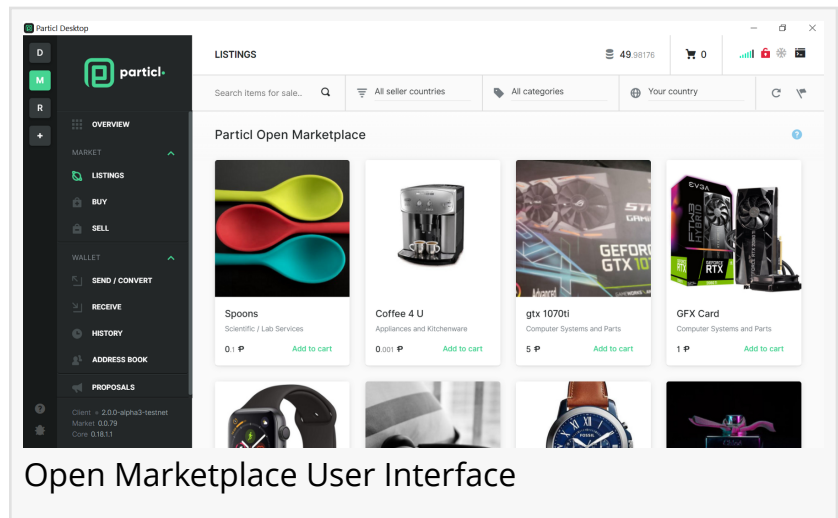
Particl Desktop

D
M
R
+

particl

OVERVIEW

MARKET

LISTINGS

BUY

SELL

WALLET

SEND / CONVERT

RECEIVE

HISTORY

ADDRESS BOOK

PROPOSALS

Client 2.0.0-alpha3-testnet
Market 0.0.79
Core 0.18.1.1

LISTINGS

49.98176

0

Search items for sale...

All seller countries

All categories

Your country

Particl Open Marketplace

?

Spoons
Scientific / Lab Services
0.1 P Add to cart

Coffee 4 U
Appliances and Kitchenware
0.001 P Add to cart

gtx 1070ti
Computer Systems and Parts
5 P Add to cart

GFX Card
Computer Systems and Parts
1 P Add to cart

Open Marketplace User Interface